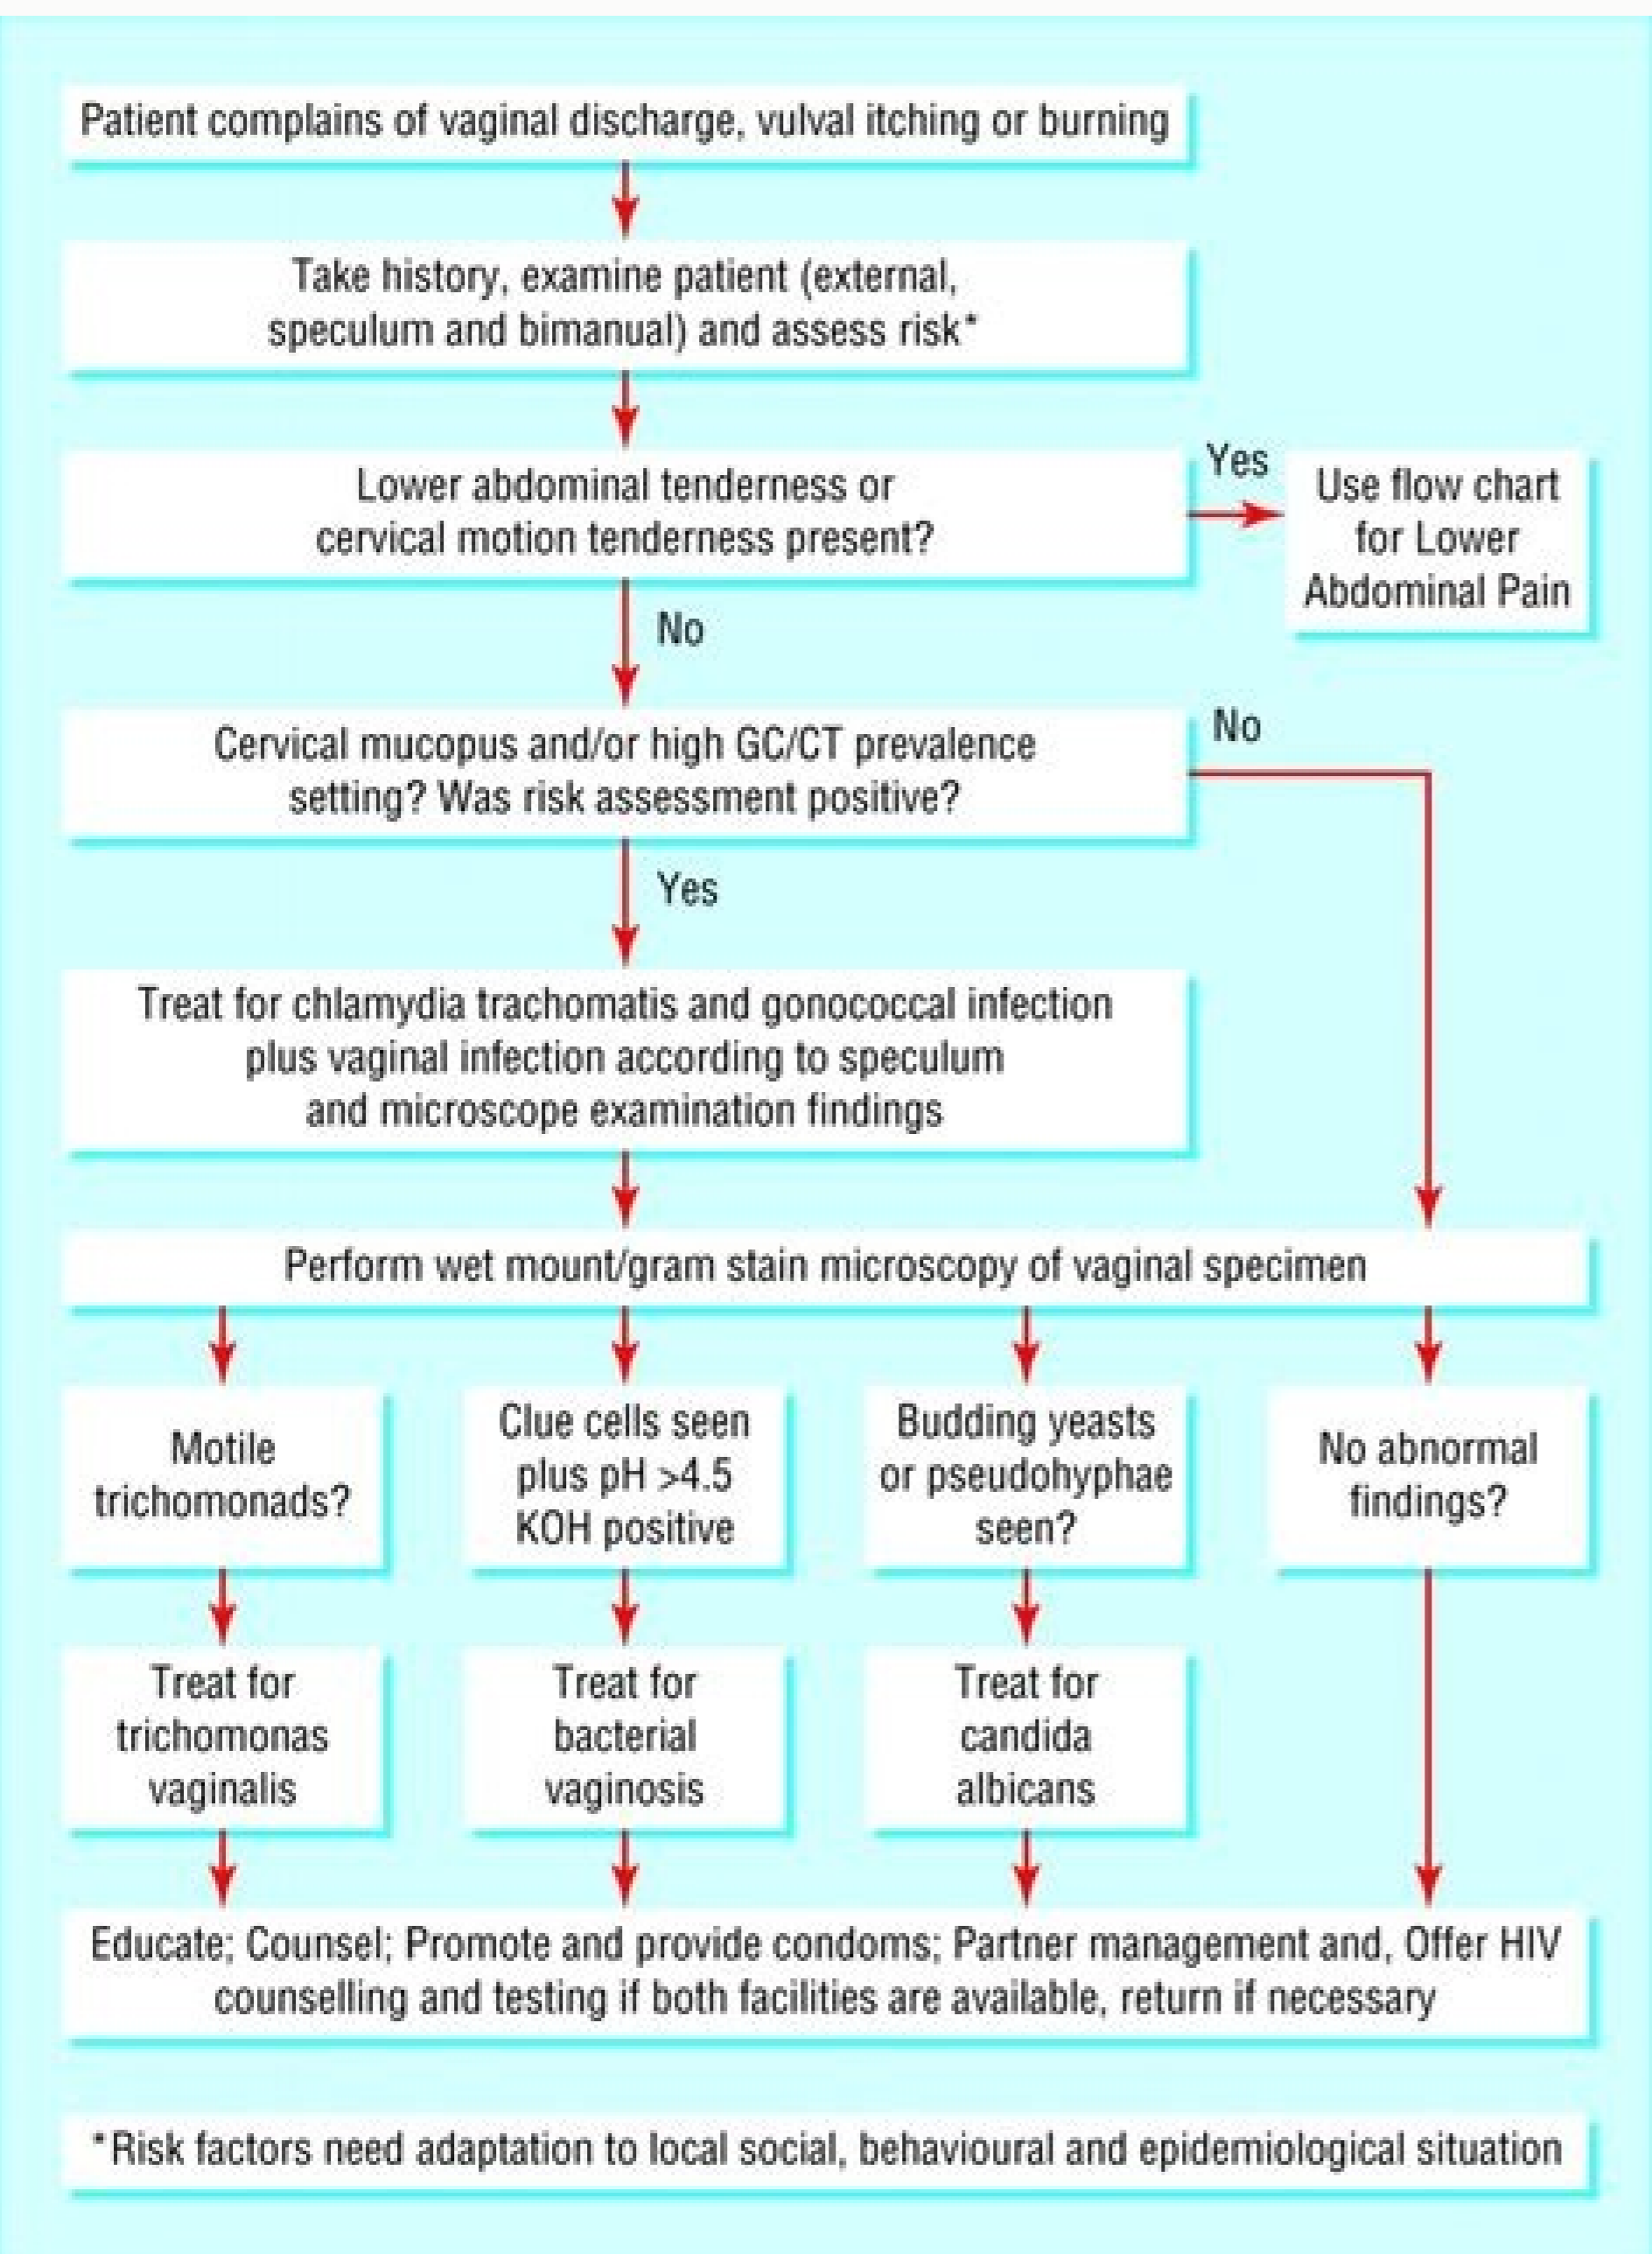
Patient complains of vaginal discharge, vulval itching or burning

Take history, examine patient (external, speculum and bimanual) and assess risk*

Lower abdominal tenderness or cervical motion tenderness present?

Yes

Use flow chart for Lower Abdominal Pain

No

Cervical mucopus and/or high GC/CT prevalence setting? Was risk assessment positive?

No

Yes

Treat for chlamydia trachomatis and gonococcal infection plus vaginal infection according to speculum and microscope examination findings

Perform wet mount/gram stain microscopy of vaginal specimen

Motile trichomonads?

Clue cells seen plus pH >4.5 KOH positive

Budding yeasts or pseudohyphae seen?

No abnormal findings?

Treat for trichomonas vaginalis

Treat for bacterial vaginosis

Treat for candida albicans

Educate; Counsel; Promote and provide condoms; Partner management and, Offer HIV counselling and testing if both facilities are available, return if necessary

*Risk factors need adaptation to local social, behavioural and epidemiological situation